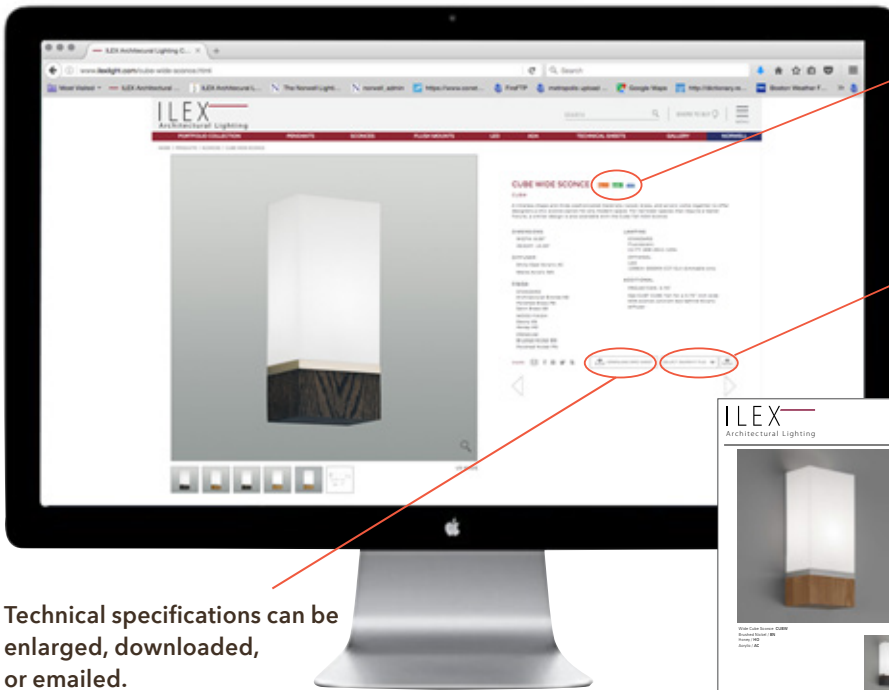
ILEX Architectural Lighting C... ×

www.ilexlight.com/cube-wide-sconce.html

Search

Most Visited ILEX Architectural ... ILEX Architectural L... The Norwell Light... norwell_admin https://www.cornet... FireFTP metropolis upload ... Google Maps http://dictionary.re... Boston Weather F...

ILEX
Architectural Lighting

PORTFOLIO COLLECTION PENDANTS SCONCES FLUSH MOUNTS LED ADA TECHNICAL SHEETS GALLERY NORWELL

CUBE WIDE SCONCE

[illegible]

ILEX
Architectural Lighting

Wide Cube Sconce: CUBW
Brushed Nickel / BN
Honey / HO
Acrylic / AC

Technical specifications can be enlarged, downloaded, or emailed.